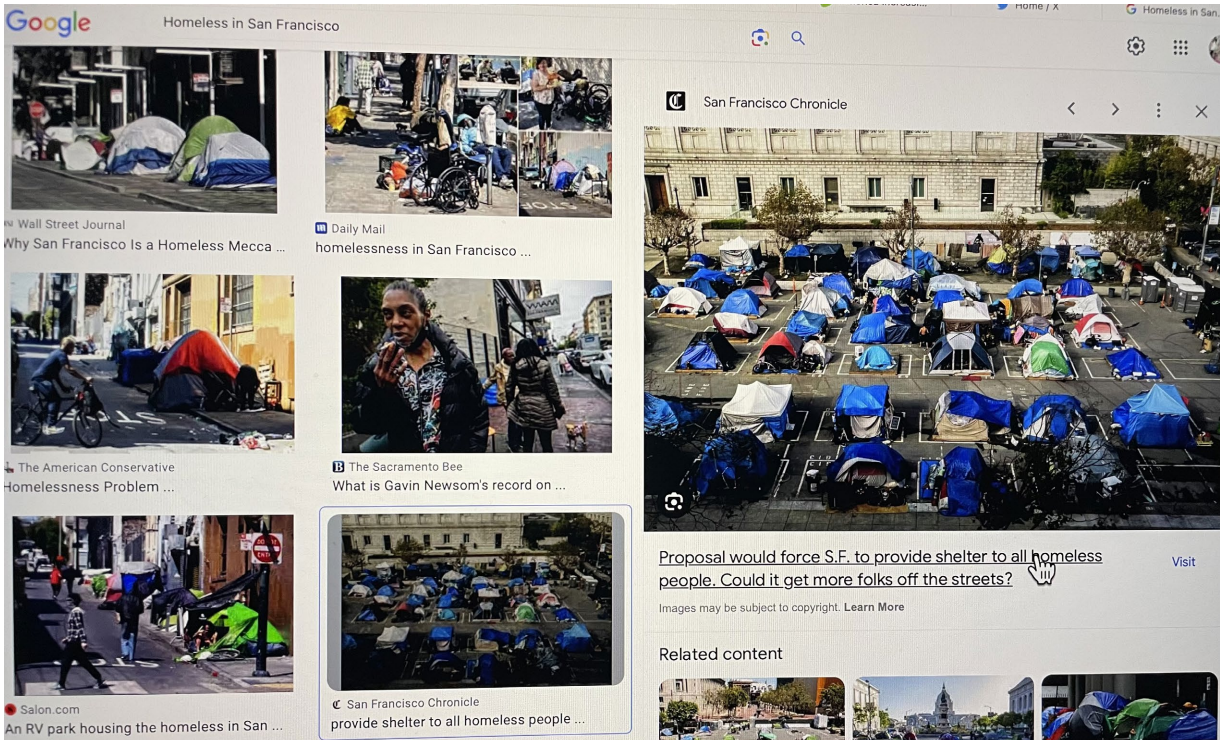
Google Homeless in San Francisco

Home / X

Homeless in San

Wall Street Journal
Why San Francisco Is a Homeless Mecca ...

Daily Mail
homelessness in San Francisco ...

The American Conservative
Homelessness Problem ...

The Sacramento Bee
What is Gavin Newsom's record on ...

DO NOT ENTER

Salon.com
An RV park housing the homeless in San ...

San Francisco Chronicle
provide shelter to all homeless people ...

San Francisco Chronicle

Proposal would force S.F. to provide shelter to all homeless people. Could it get more folks off the streets?

Visit

Images may be subject to copyright. Learn More

Related content